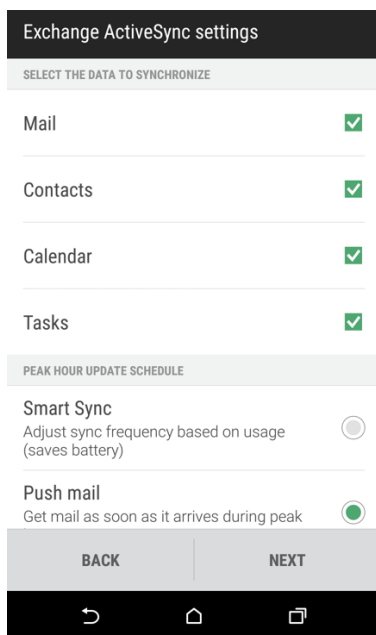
Exchange ActiveSync settings

SELECT THE DATA TO SYNCHRONIZE

Mail

Contacts

Calendar

Tasks

PEAK HOUR UPDATE SCHEDULE

Smart Sync
Adjust sync frequency based on usage (saves battery)

Push mail
Get mail as soon as it arrives during peak

BACK

NEXT